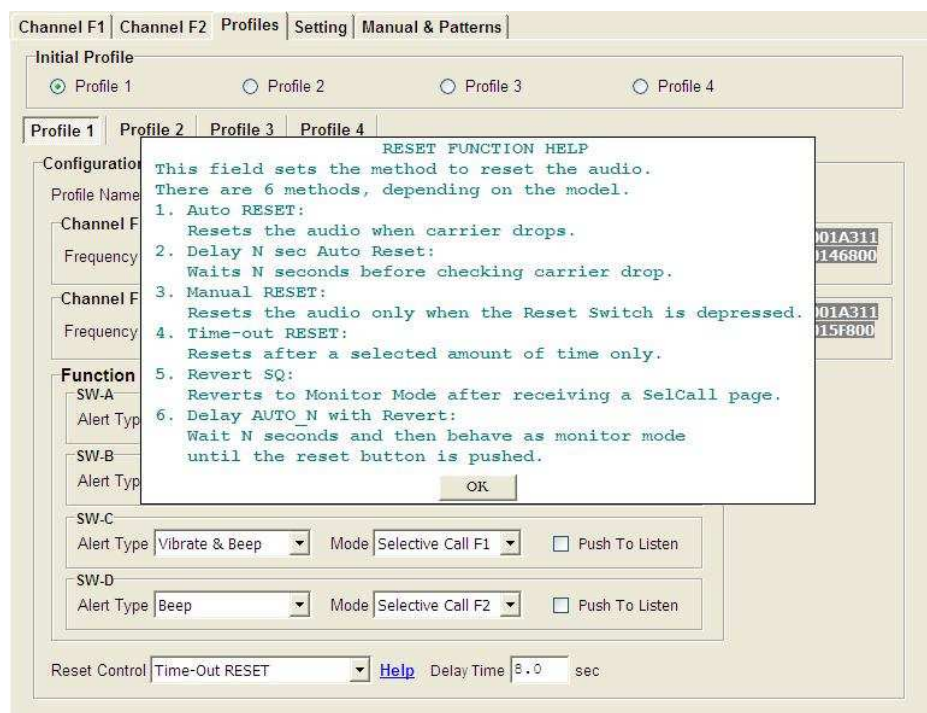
Channel F1 | Channel F2 | Profiles | Setting | Manual & Patterns

Initial Profile
Profile 1 Profile 2 Profile 3 Profile 4

Profile 1 | Profile 2 | Profile 3 | Profile 4

Configuration
Profile Name
Channel F
Frequency
Channel F
Frequency
Function
SW-A
Alert Typ
SW-B
Alert Typ

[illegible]01A311
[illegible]146800
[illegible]01A311
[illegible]15F800

RESET FUNCTION HELP
This field sets the method to reset the audio.
There are 6 methods, depending on the model.
1. Auto RESET:
Resets the audio when carrier drops.
2. Delay N sec Auto Reset:
Waits N seconds before checking carrier drop.
3. Manual RESET:
Resets the audio only when the Reset Switch is depressed.
4. Time-out RESET:
Resets after a selected amount of time only.
5. Revert SQ:
Reverts to Monitor Mode after receiving a SelCall page.
6. Delay AUTO_N with Revert:
Wait N seconds and then behave as monitor mode
until the reset button is pushed.
OK

SW-C
Alert Type Vibrate & Beep Mode Selective Call F1 Push To Listen
SW-D
Alert Type Beep Mode Selective Call F2 Push To Listen

Reset Control Time-Out RESET Help Delay Time 8.0 sec